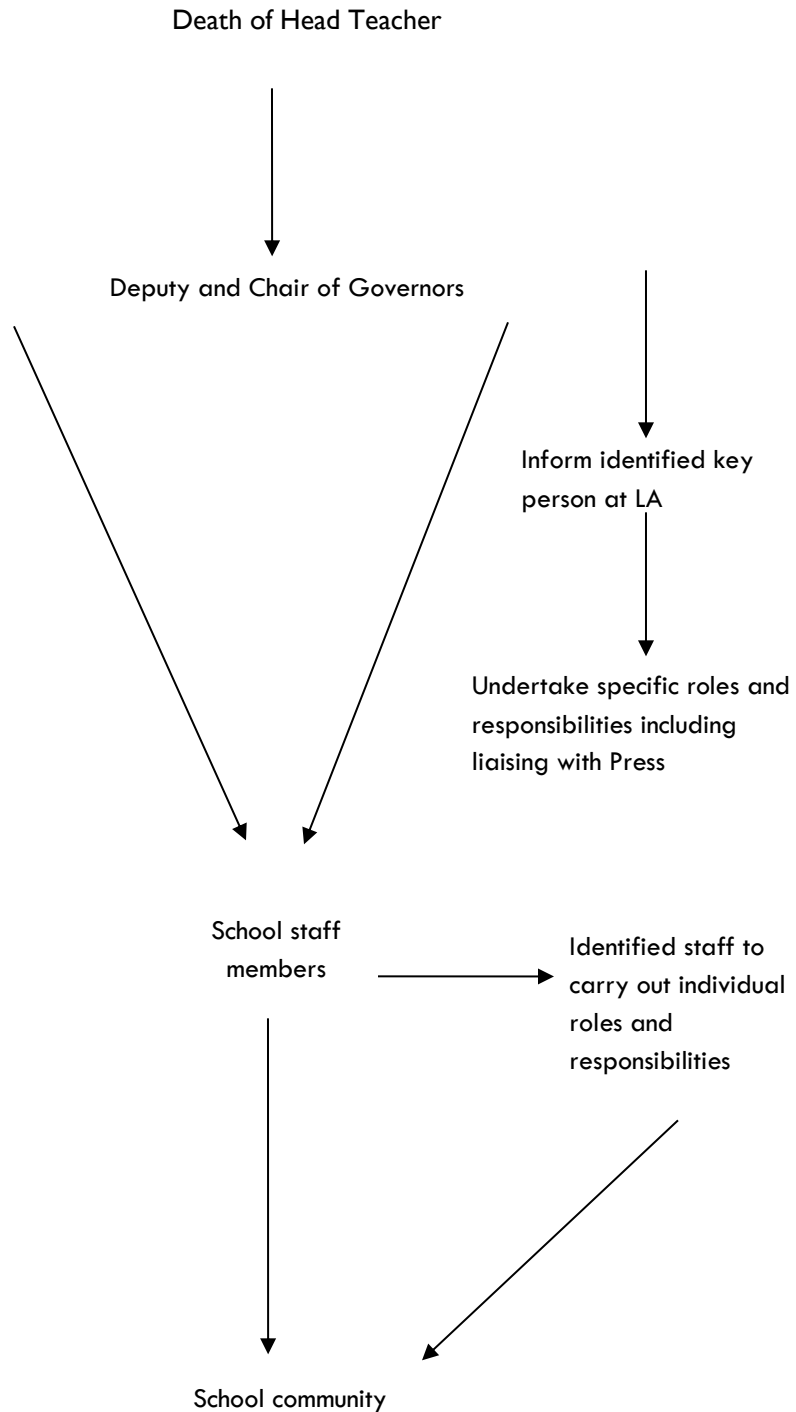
Death of Head Teacher

Deputy and Chair of Governors

Inform identified key person at LA

Undertake specific roles and responsibilities including liaising with Press

School staff members

Identified staff to carry out individual roles and responsibilities

School community